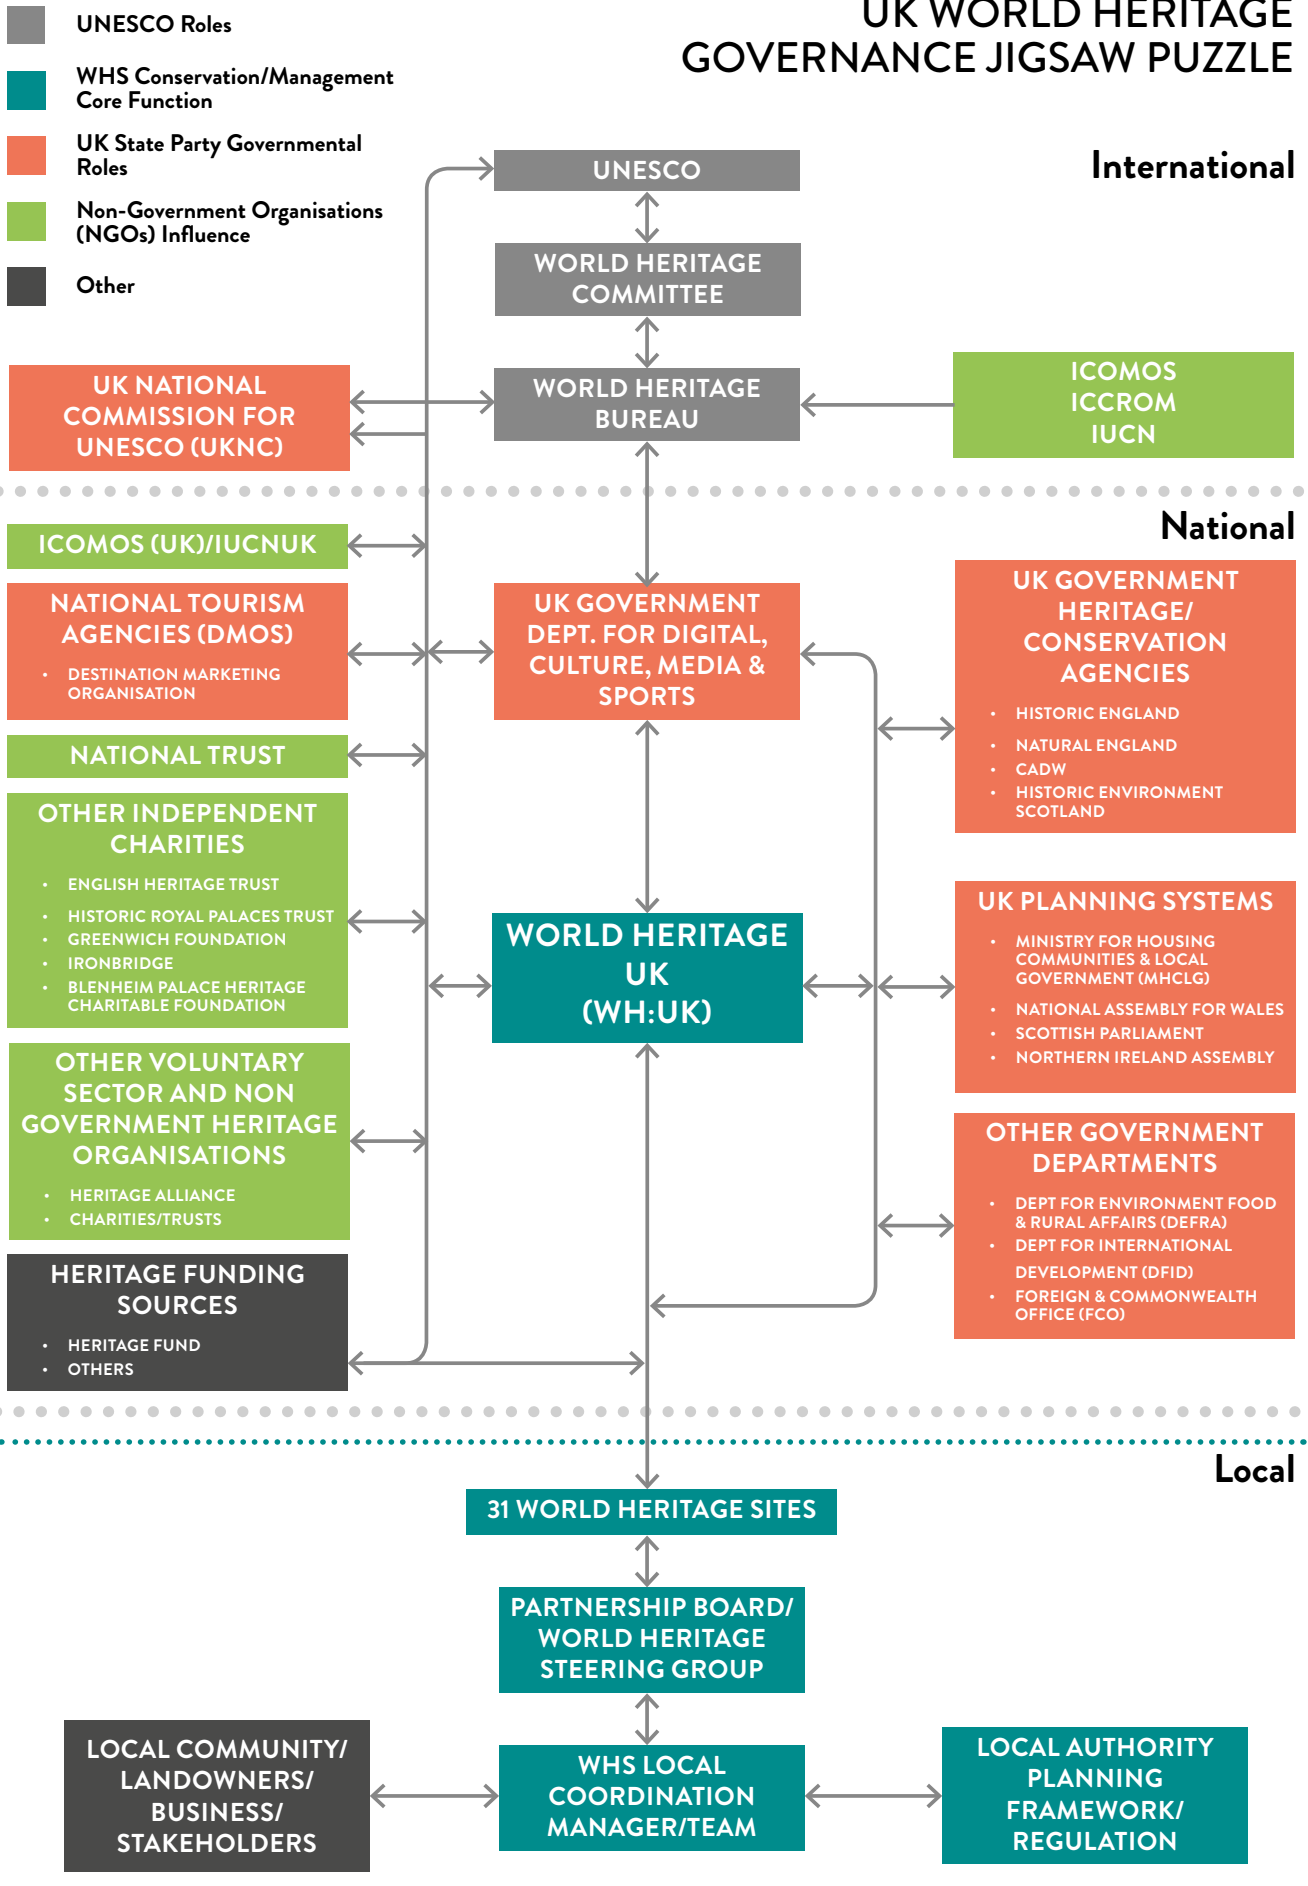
UNESCO Roles

WHS Conservation/Management Core Function

UK State Party Governmental Roles

Non-Government Organisations (NGOs) Influence

Other

UK WORLD HERITAGE GOVERNANCE JIGSAW PUZZLE

International

UNESCO

WORLD HERITAGE COMMITTEE

UK NATIONAL COMMISSION FOR UNESCO (UKNC)

WORLD HERITAGE BUREAU

ICOMOS
ICCROM
IUCN

National

ICOMOS (UK)/IUCNUK

NATIONAL TOURISM AGENCIES (DMOS)
• DESTINATION MARKETING ORGANISATION

UK GOVERNMENT DEPT. FOR DIGITAL, CULTURE, MEDIA & SPORTS

UK GOVERNMENT HERITAGE/ CONSERVATION AGENCIES
• HISTORIC ENGLAND
• NATURAL ENGLAND
• CADW
• HISTORIC ENVIRONMENT SCOTLAND

NATIONAL TRUST

OTHER INDEPENDENT CHARITIES
• ENGLISH HERITAGE TRUST
• HISTORIC ROYAL PALACES TRUST
• GREENWICH FOUNDATION
• IRONBRIDGE
• BLENHEIM PALACE HERITAGE CHARITABLE FOUNDATION

WORLD HERITAGE UK (WH:UK)

UK PLANNING SYSTEMS
• MINISTRY FOR HOUSING COMMUNITIES & LOCAL GOVERNMENT (MHCLG)
• NATIONAL ASSEMBLY FOR WALES
• SCOTTISH PARLIAMENT
• NORTHERN IRELAND ASSEMBLY

OTHER VOLUNTARY SECTOR AND NON GOVERNMENT HERITAGE ORGANISATIONS
• HERITAGE ALLIANCE
• CHARITIES/TRUSTS

OTHER GOVERNMENT DEPARTMENTS
• DEPT FOR ENVIRONMENT FOOD & RURAL AFFAIRS (DEFRA)
• DEPT FOR INTERNATIONAL DEVELOPMENT (DFID)
• FOREIGN & COMMONWEALTH OFFICE (FCO)

HERITAGE FUNDING SOURCES
• HERITAGE FUND
• OTHERS

Local

31 WORLD HERITAGE SITES

PARTNERSHIP BOARD/ WORLD HERITAGE STEERING GROUP

LOCAL COMMUNITY/ LANDOWNERS/ BUSINESS/ STAKEHOLDERS

WHS LOCAL COORDINATION MANAGER/TEAM

LOCAL AUTHORITY PLANNING FRAMEWORK/ REGULATION